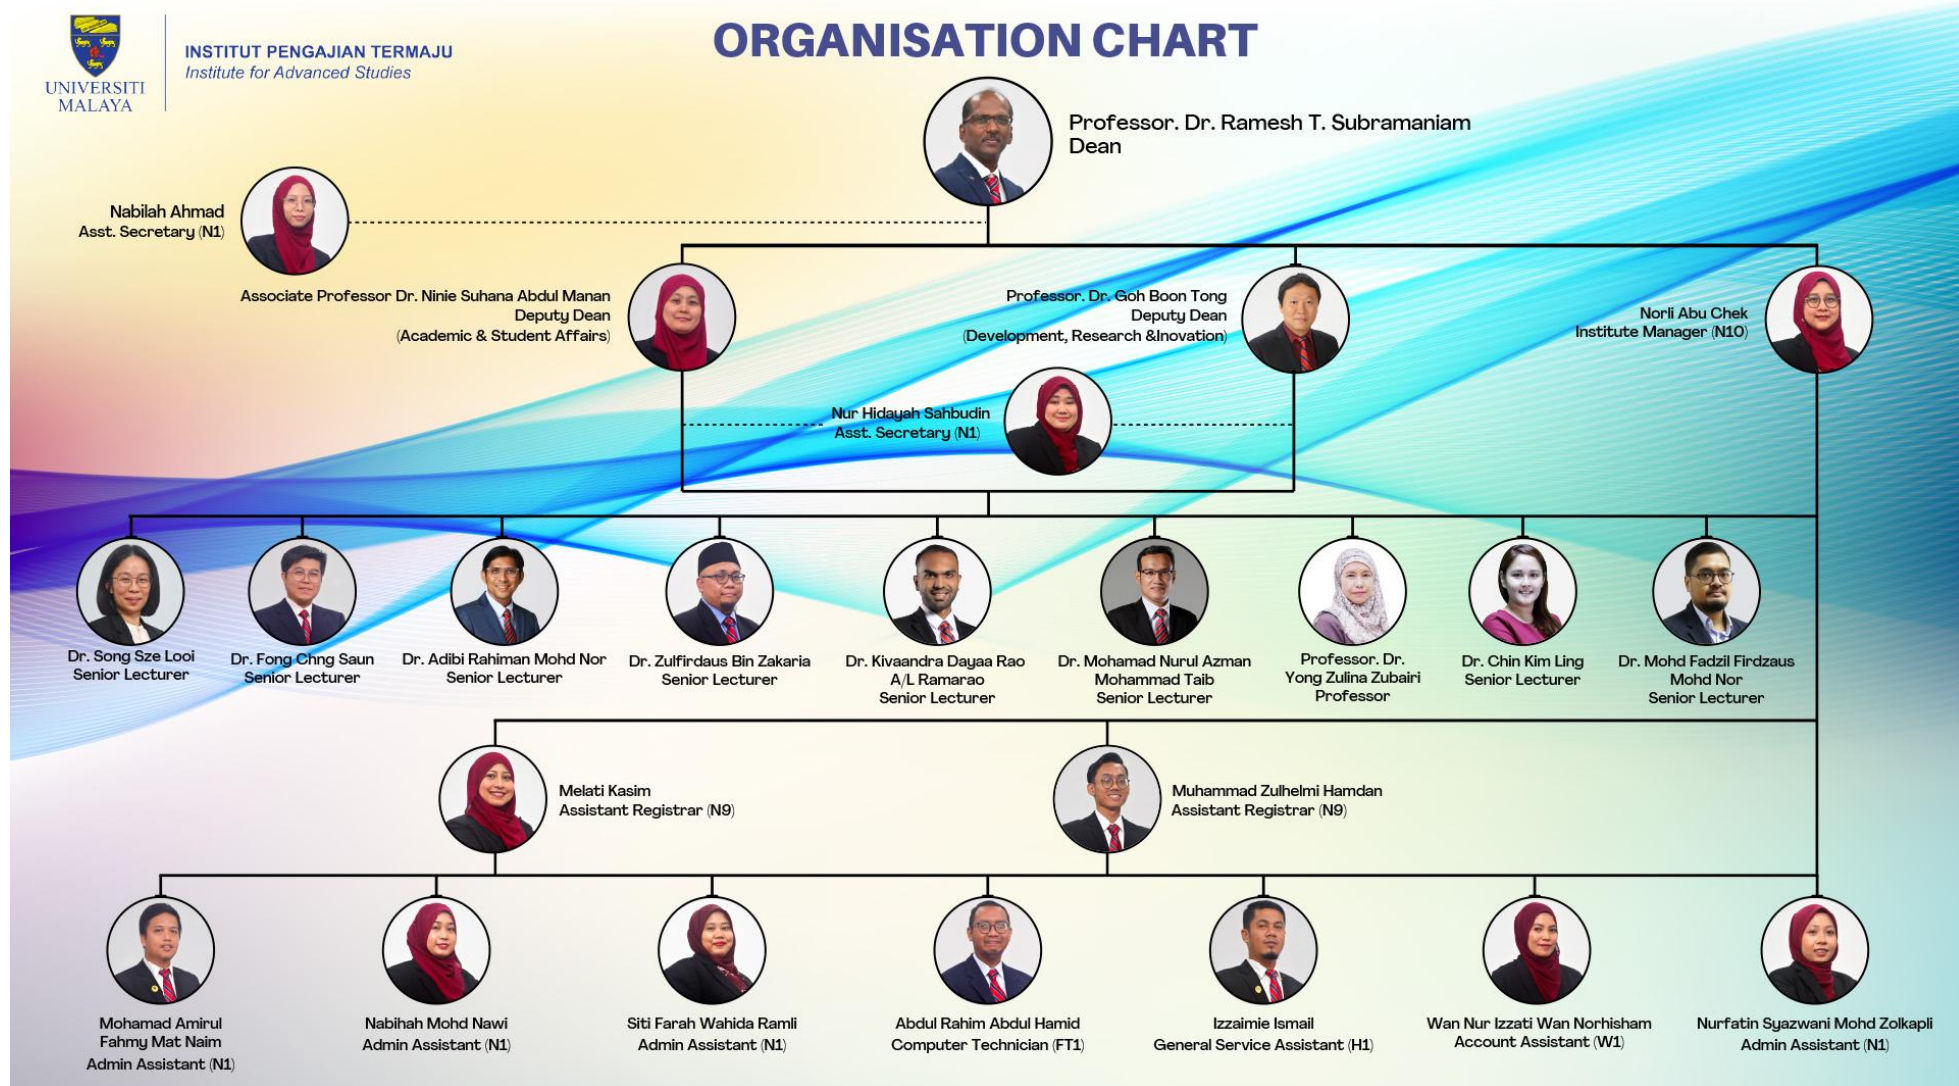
UNIVERSITI MALAYA

INSTITUT PENGAJIAN TERMAJU
Institute for Advanced Studies

ORGANISATION CHART

Professor. Dr. Ramesh T. Subramaniam
Dean

Nabilah Ahmad
Asst. Secretary (N1)

Associate Professor Dr. Ninie Suhana Abdul Manan
Deputy Dean
(Academic & Student Affairs)

Professor. Dr. Goh Boon Tong
Deputy Dean
(Development, Research &Inovation)

Norli Abu Chek
Institute Manager (N10)

Nur Hidayah Sahbudin
Asst. Secretary (N1)

Dr. Song Sze Looi
Senior Lecturer

Dr. Fong Chng Saun
Senior Lecturer

Dr. Adibi Rahiman Mohd Nor
Senior Lecturer

Dr. Zulfirdaus Bin Zakaria
Senior Lecturer

Dr. Kivaandra Dayaa Rao
A/L Ramarao
Senior Lecturer

Dr. Mohamad Nurul Azman
Mohammad Taib
Senior Lecturer

Professor. Dr.
Yong Zulina Zubairi
Professor

Dr. Chin Kim Ling
Senior Lecturer

Dr. Mohd Fadzil Firdzaus
Mohd Nor
Senior Lecturer

Melati Kasim
Assistant Registrar (N9)

Muhammad Zulhelmi Hamdan
Assistant Registrar (N9)

Mohamad Amirul
Fahmy Mat Naim
Admin Assistant (N1)

Nabihah Mohd Nawi
Admin Assistant (N1)

Siti Farah Wahida Ramli
Admin Assistant (N1)

Abdul Rahim Abdul Hamid
Computer Technician (FT1)

Izzaimie Ismail
General Service Assistant (H1)

Wan Nur Izzati Wan Norhisham
Account Assistant (W1)

Nurfatin Syazwani Mohd Zolkapli
Admin Assistant (N1)